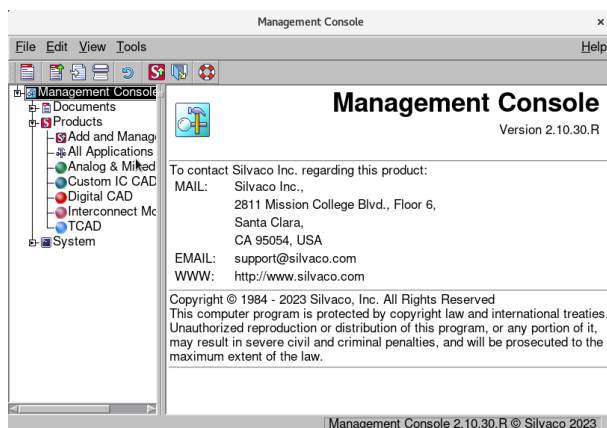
Management Console
×
File Edit View Tools
Help
Management Console
Documents
Products
Add and Manag
All Applications
Analog & Mixed
Custom IC CAD
Digital CAD
Interconnect Mo
TCAD
System

Management Console
Version 2.10.30.R

To contact Silvaco Inc. regarding this product:

| MAIL: | Silvaco Inc., |
|---|---|
| | 2811 Mission College Blvd., Floor 6, |
| | Santa Clara, |
| | CA 95054, USA |
| EMAIL: | support@silvaco.com |
| WWW: | http://www.silvaco.com |

Copyright © 1984 - 2023 Silvaco, Inc. All Rights Reserved
This computer program is protected by copyright law and international treaties. Unauthorized reproduction or distribution of this program, or any portion of it, may result in severe civil and criminal penalties, and will be prosecuted to the maximum extent of the law.

Management Console 2.10.30.R © Silvaco 2023